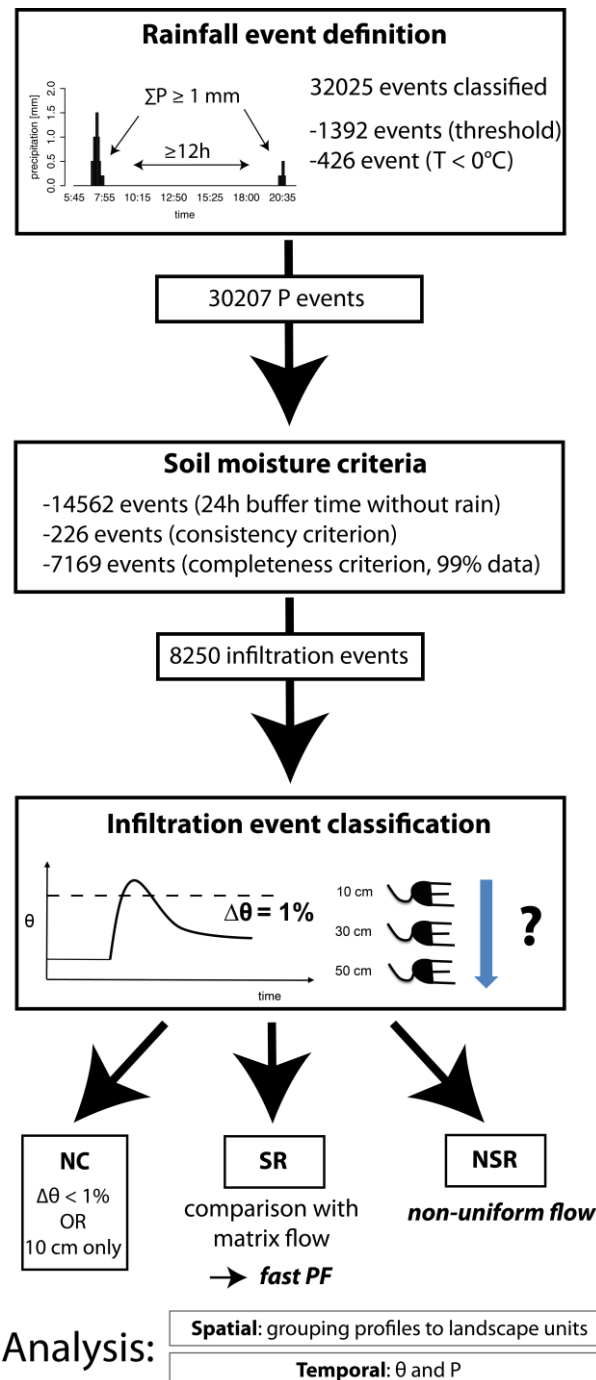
Rainfall event definition

precipitation [mm]
2.0
1.5
1.0
0.5
0.0

$\sum P \geq 1$ mm

≥12h

5:45 7:55 10:15 12:50 15:25 18:00 20:35
time

32025 events classified

-1392 events (threshold)
-426 event (T < 0°C)

30207 P events

Soil moisture criteria
-14562 events (24h buffer time without rain)
-226 events (consistency criterion)
-7169 events (completeness criterion, 99% data)

8250 infiltration events

Infiltration event classification

θ

$\Delta\theta$ = 1%

time

10 cm
30 cm
50 cm

?

NC
$\Delta\theta$ < 1%
OR
10 cm only

SR
comparison with matrix flow
fast PF

NSR
non-uniform flow

Analysis:
Spatial: grouping profiles to landscape units
Temporal: θ and P